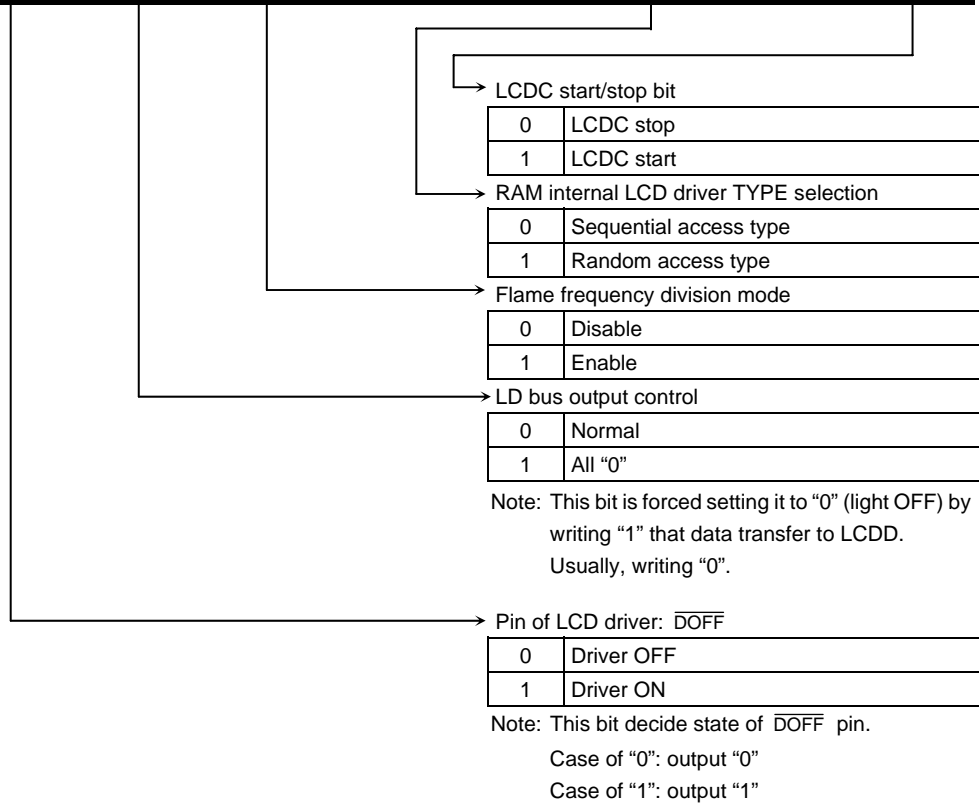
LCDC start/stop bit

| 0 | LCDC stop |
|---|---|
| 1 | LCDC start |

RAM internal LCD driver TYPE selection

| 0 | Sequential access type |
|---|---|
| 1 | Random access type |

Flame frequency division mode

| 0 | Disable |
|---|---|
| 1 | Enable |

LD bus output control

| 0 | Normal |
|---|---|
| 1 | All “0” |

Note: This bit is forced setting it to “0” (light OFF) by writing “1” that data transfer to LCDD. Usually, writing “0”.

Pin of LCD driver: $\overline{\text{DOFF}}$

| 0 | Driver OFF |
|---|---|
| 1 | Driver ON |

Note: This bit decide state of $\overline{\text{DOFF}}$ pin.
Case of “0”: output “0”
Case of “1”: output “1”